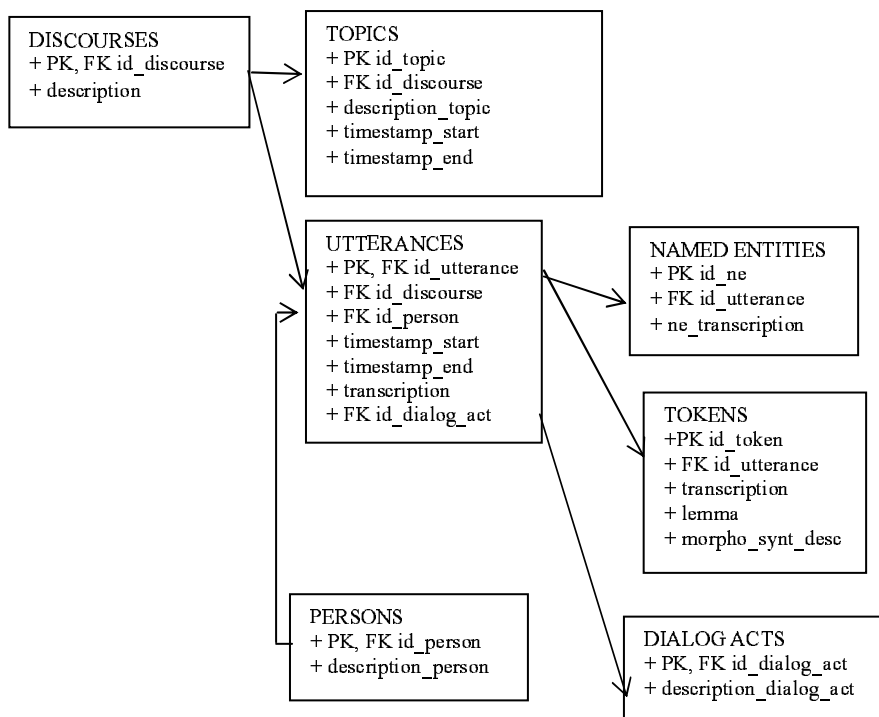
DISCOURSES
+ PK, FK id_discourse
+ description

TOPICS
+ PK id_topic
+ FK id_discourse
+ description_topic
+ timestamp_start
+ timestamp_end

UTTERANCES
+ PK, FK id_utterance
+ FK id_discourse
+ FK id_person
+ timestamp_start
+ timestamp_end
+ transcription
+ FK id_dialog_act

NAMED ENTITIES
+ PK id_ne
+ FK id_utterance
+ ne_transcription

TOKENS
+PK id_token
+ FK id_utterance
+ transcription
+ lemma
+ morpho_synt_desc

PERSONS
+ PK, FK id_person
+ description_person

DIALOG ACTS
+ PK, FK id_dialog_act
+ description_dialog_act